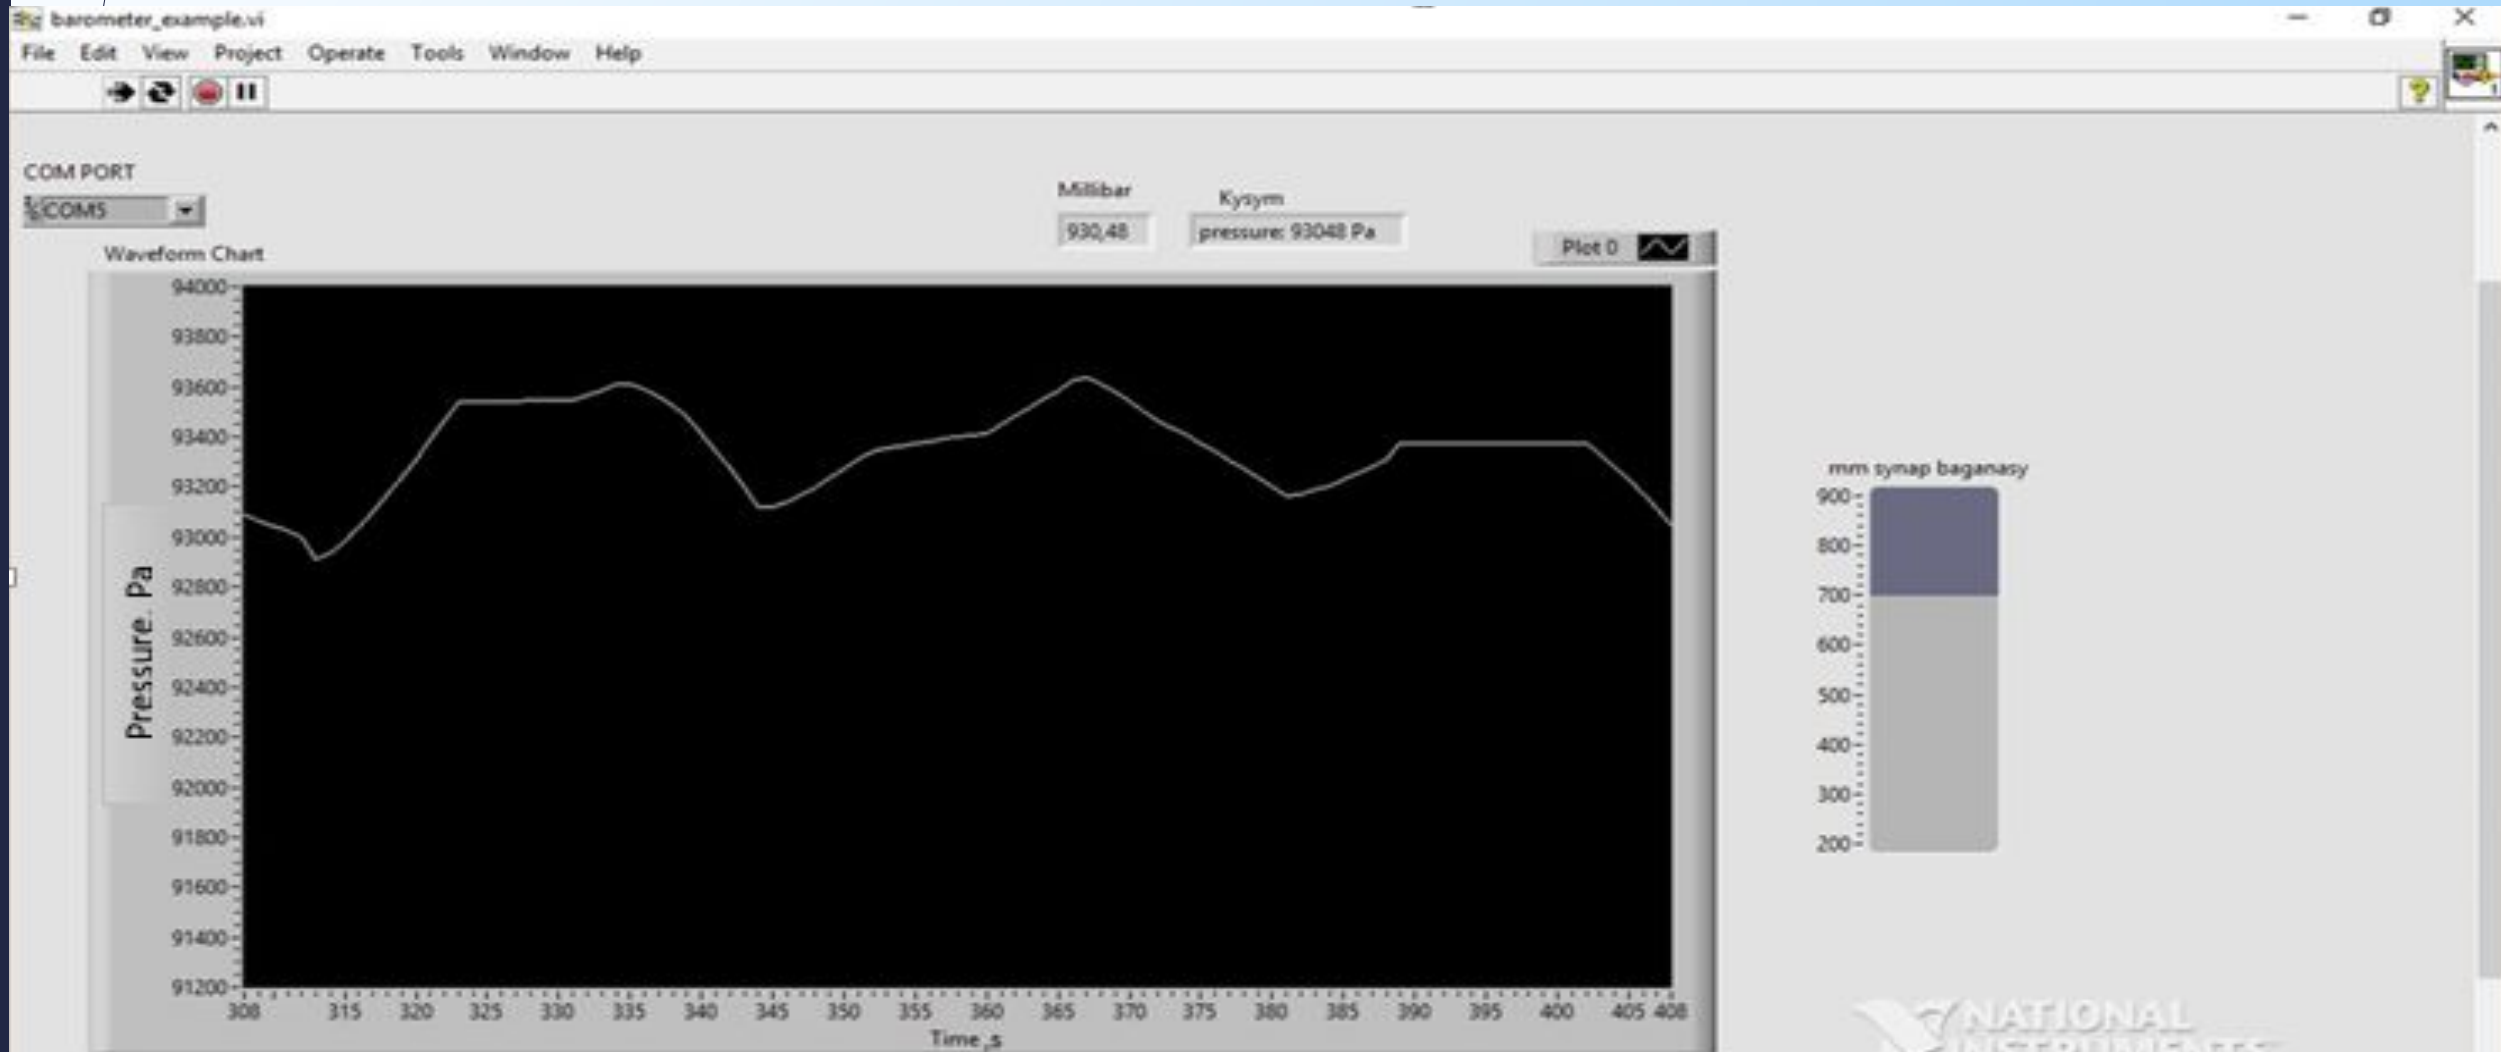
barometer_example.vi

File Edit View Project Operate Tools Window Help

COM PORT
COM5

Millibar
930,48

Kysym
pressure: 93048 Pa

Plot 0

Waveform Chart

Pressure, Pa

94000
93800
93600
93400
93200
93000
92800
92600
92400
92200
92000
91800
91600
91400
91200

308 315 320 325 330 335 340 345 350 355 360 365 370 375 380 385 390 395 400 405 408

Time ,s

mm synap baganasy
900
800
700
600
500
400
300
200

NATIONAL
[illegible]